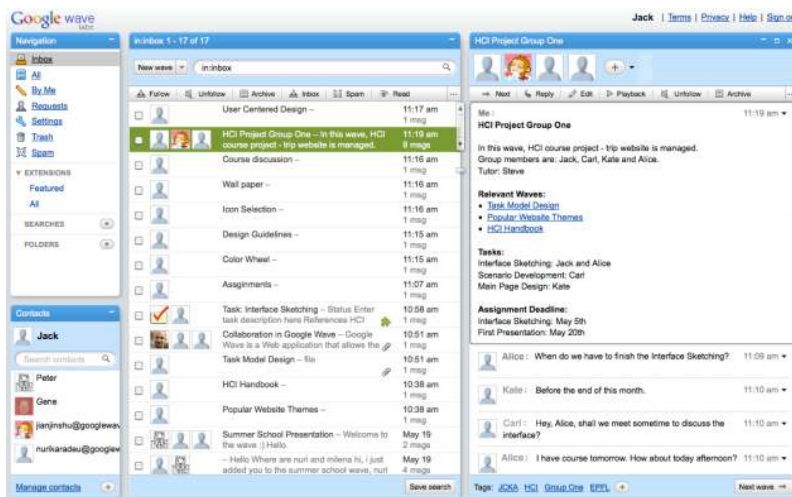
Google wave labs

Jack | Terms | Privacy | Help | Sign o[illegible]

Navigation

Inbox
All
By Me
Requests
Settings
Trash
Spam

EXTENSIONS
Featured
All

SEARCHES
FOLDERS

Contacts

Jack

Search contacts

Peter
Gene
jianjinshu@googlewav
nurikaradeu@googlew

Manage contacts

in:inbox 1 - 17 of 17

New wave | in:inbox

Follow | Unfollow | Archive | Inbox | Spam | Read

| | | |
|---|---|---|
| User Centered Design – | 11:17 am | 1 msg |
| HCI Project Group One – In this wave, HCI course project - trip website is managed. | 11:19 am | 8 msgs |
| Course discussion – | 11:16 am | 1 msg |
| Wall paper – | 11:16 am | 1 msg |
| Icon Selection – | 11:16 am | 1 msg |
| Design Guidelines – | 11:15 am | 1 msg |
| Color Wheel – | 11:15 am | 1 msg |
| Assignments – | 11:07 am | 1 msg |
| Task: Interface Sketching – Status Enter task description here References HCI | 10:58 am | 1 msg |
| Collaboration in Google Wave – Google Wave is a Web application that allows the | 10:51 am | 1 msg |
| Task Model Design – file | 10:51 am | 1 msg |
| HCI Handbook – | 10:38 am | 1 msg |
| Popular Website Themes – | 10:38 am | 1 msg |
| Summer School Presentation – Welcome to the wave :) Hello | May 19 | 2 msgs |
| – Hello Where are nuri and milena hi, i just added you to the summer school wave, nuri | May 19 | 4 msgs |

Save search

HCI Project Group One

Next | Reply | Edit | Playback | Unfollow | Archive

Me: 11:19 am
HCI Project Group One

In this wave, HCI course project - trip website is managed.
Group members are: Jack, Carl, Kate and Alice.
Tutor: Steve

Relevant Waves:
• Task Model Design
• Popular Website Themes
• HCI Handbook

Tasks:
Interface Sketching: Jack and Alice
Scenario Development: Carl
Main Page Design: Kate

Assignment Deadline:
Interface Sketching: May 5th
First Presentation: May 20th

Alice: When do we have to finish the Interface Sketching? 11:09 am

Kate: Before the end of this month. 11:10 am

Carl: Hey, Alice, shall we meet sometime to discuss the interface? 11:10 am

Alice: I have course tomorrow. How about today afternoon? 11:10 am

Tags: JCKA HCI Group One EPFL

Next wave